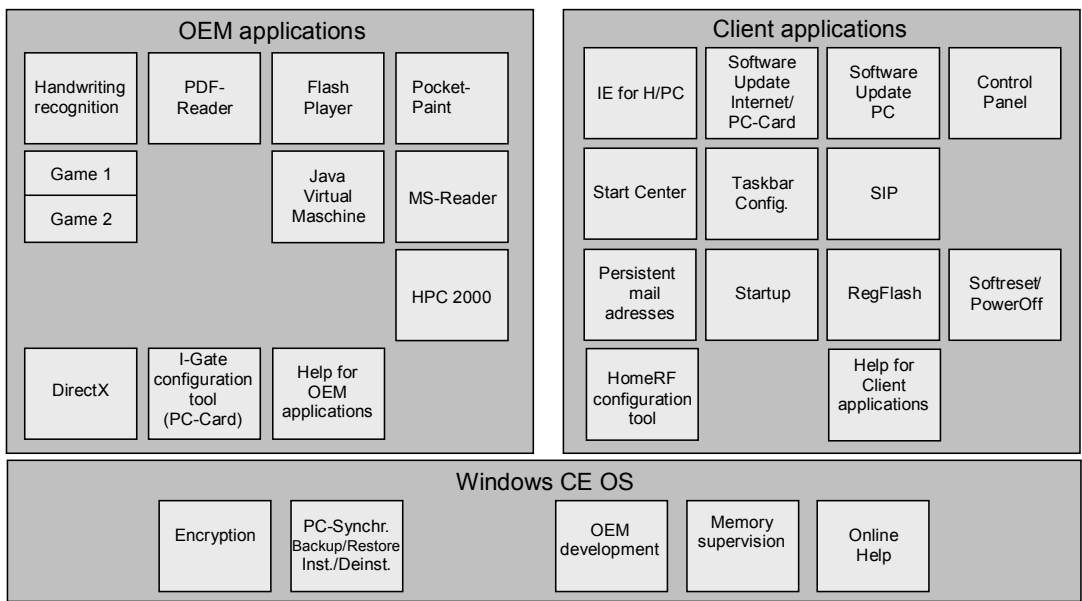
OEM applications

Handwriting recognition

PDF-Reader

Flash Player

Pocket-Paint

Game 1

Game 2

Java Virtual Maschine

MS-Reader

HPC 2000

DirectX

I-Gate configuration tool (PC-Card)

Help for OEM applications

Client applications

IE for H/PC

Software Update Internet/ PC-Card

Software Update PC

Control Panel

Start Center

Taskbar Config.

SIP

Persistent mail adresses

Startup

RegFlash

Softreset/ PowerOff

HomeRF configuration tool

Help for Client applications

Windows CE OS

Encryption

PC-Synchr. Backup/Restore Inst./Deinst.

OEM development

Memory supervision

Online Help